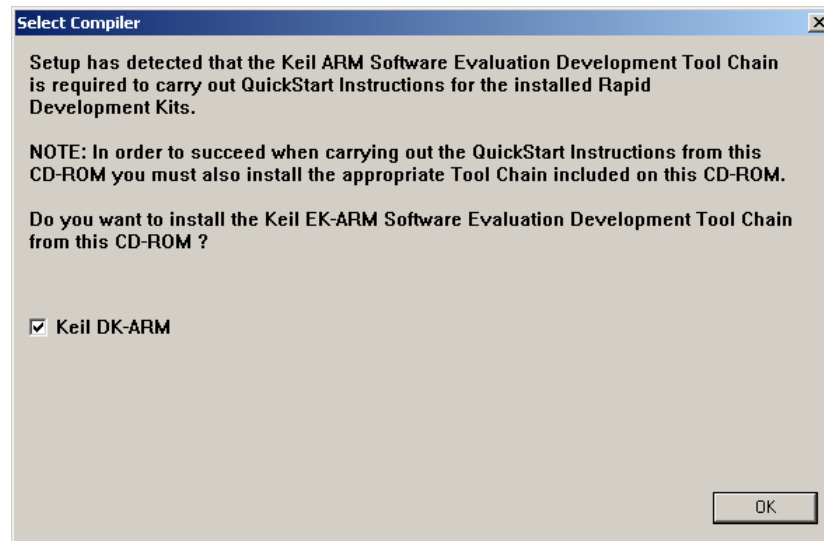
Select Compiler

×

Setup has detected that the Keil ARM Software Evaluation Development Tool Chain is required to carry out QuickStart Instructions for the installed Rapid Development Kits.

NOTE: In order to succeed when carrying out the QuickStart Instructions from this CD-ROM you must also install the appropriate Tool Chain included on this CD-ROM.

Do you want to install the Keil EK-ARM Software Evaluation Development Tool Chain from this CD-ROM ?

☑ Keil DK-ARM

OK